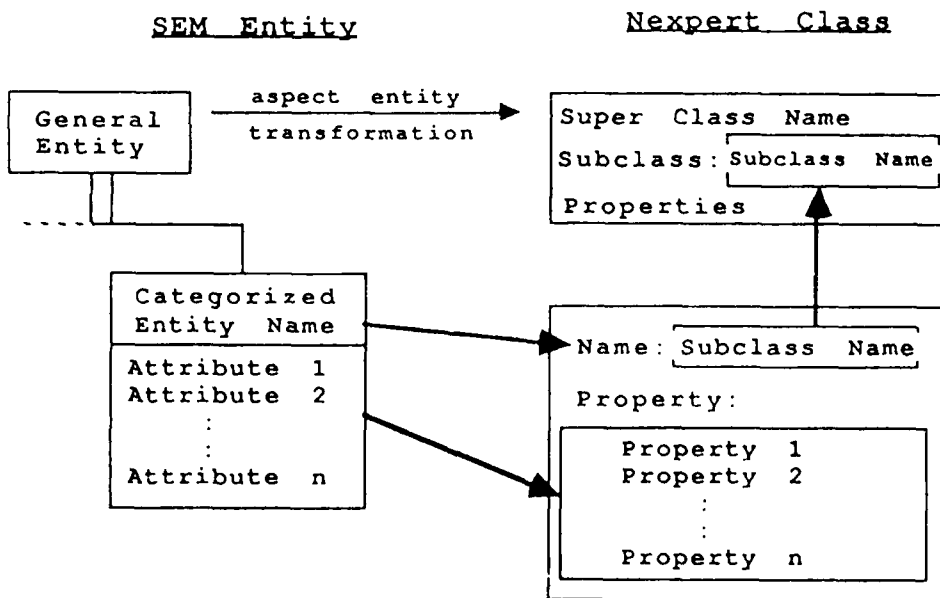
SEM Entity

Nexpert Class

General Entity

aspect entity transformation

Super Class Name
Subclass: Subclass Name
Properties

Categorized Entity Name

Attribute 1
Attribute 2
:
:
Attribute n

Name: Subclass Name

Property:

Property 1
Property 2
:
:
Property n